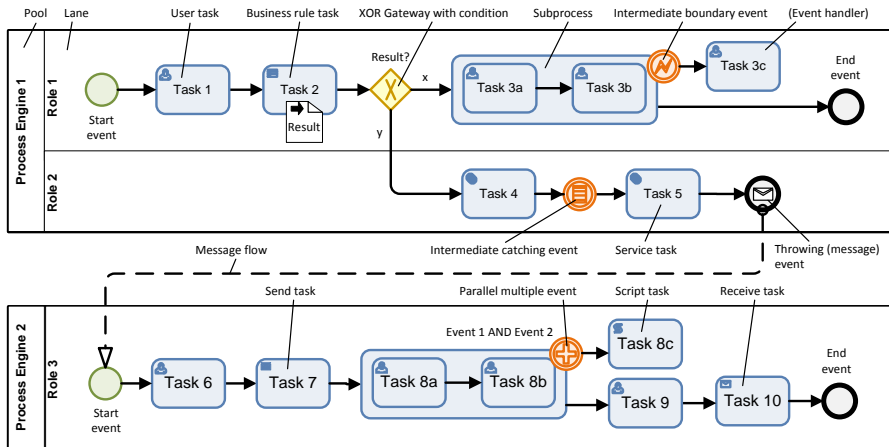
Pool
Lane
User task
Business rule task
XOR Gateway with condition
Subprocess
Intermediate boundary event
(Event handler)

Process Engine 1
Role 1
Start event
Task 1
Task 2
Result
Result?
x
y
Task 3a
Task 3b
Task 3c
End event

Role 2
Task 4
Task 5
Intermediate catching event
Service task
Throwing (message) event

Message flow

Send task
Parallel multiple event
Script task
Receive task
Event 1 AND Event 2

Process Engine 2
Role 3
Start event
Task 6
Task 7
Task 8a
Task 8b
Task 8c
Task 9
Task 10
End event